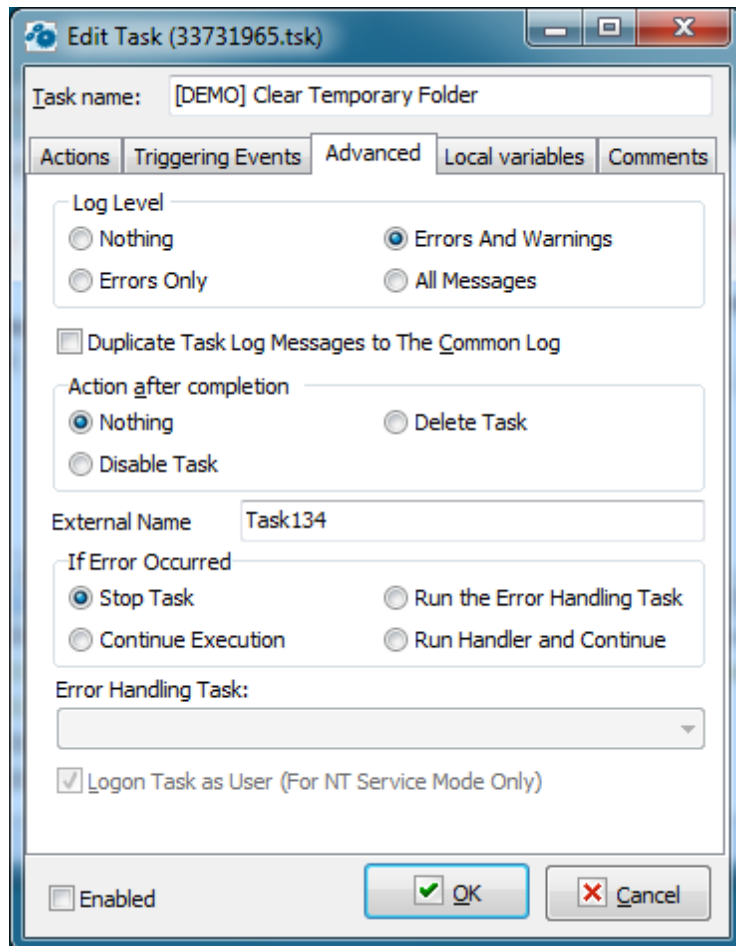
Edit Task (33731965.tsk)

Task name: [DEMO] Clear Temporary Folder

Actions | Triggering Events | Advanced | Local variables | Comments

Log Level
Nothing
Errors And Warnings
Errors Only
All Messages

Duplicate Task Log Messages to The Common Log

Action after completion
Nothing
Delete Task
Disable Task

External Name Task134

If Error Occurred
Stop Task
Run the Error Handling Task
Continue Execution
Run Handler and Continue

Error Handling Task:

Logon Task as User (For NT Service Mode Only)

Enabled

OK

Cancel